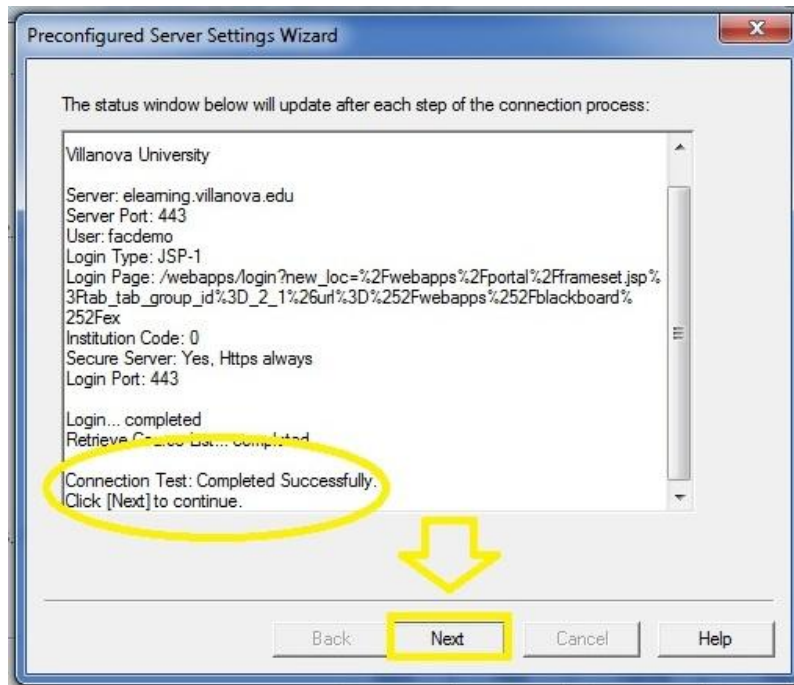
Preconfigured Server Settings Wizard

The status window below will update after each step of the connection process:

Villanova University

Server: elearning.villanova.edu
Server Port: 443
User: facdemo
Login Type: JSP-1
Login Page: /webapps/login?new_loc=%2Fwebapps%2Fportal%2Fframeset.jsp%3Ftab_tab_group_id%3D_2_1%26url%3D%252Fwebapps%252Fblackboard%252Fex
Institution Code: 0
Secure Server: Yes, Https always
Login Port: 443

Login... completed
Retrieve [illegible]... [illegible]

Connection Test: Completed Successfully.
Click [Next] to continue.

Back Next Cancel Help